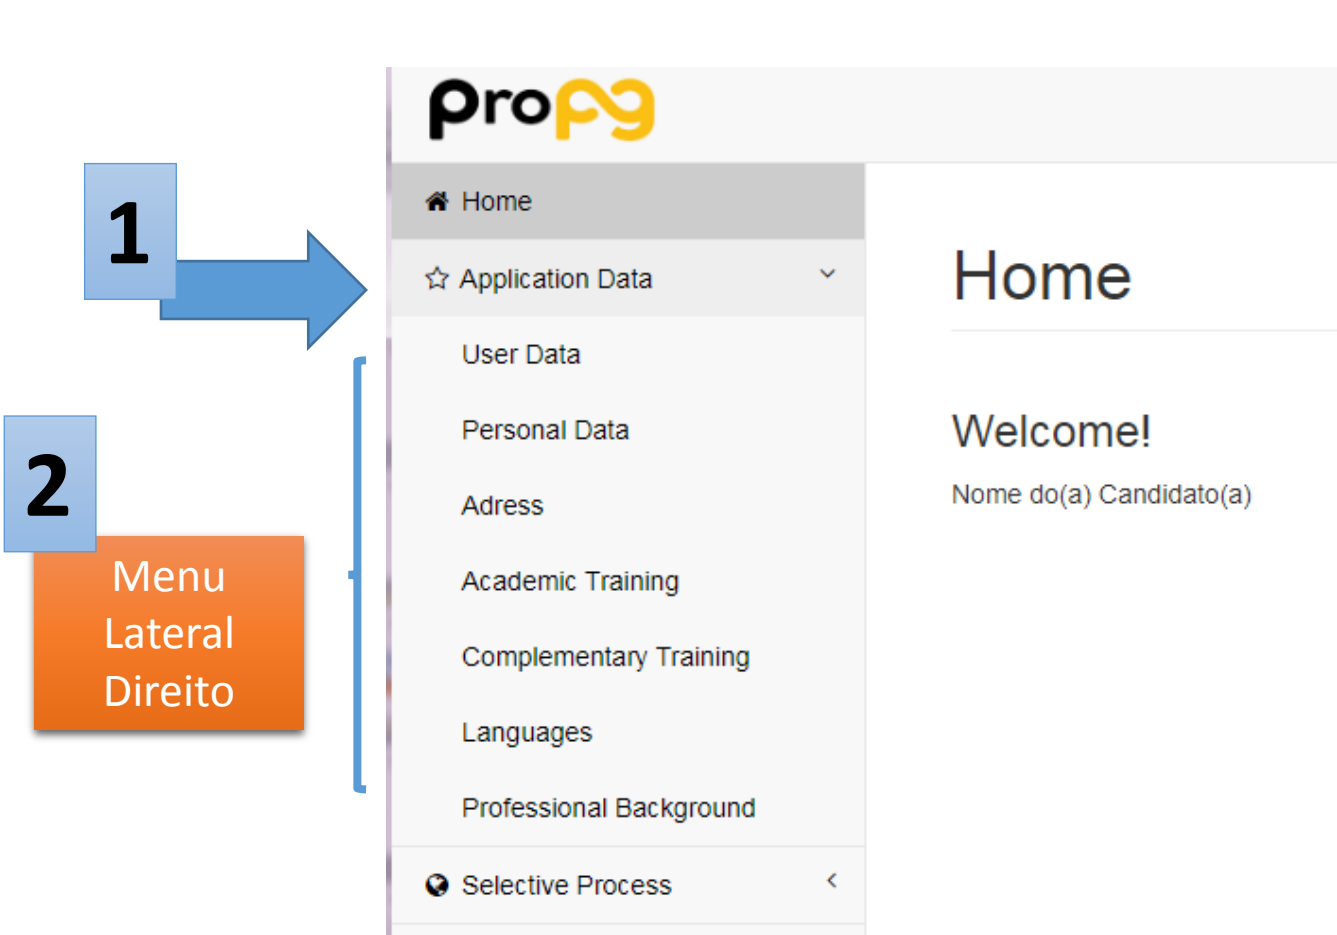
propg

1

2

Menu Lateral Direito

Home

Application Data

User Data

Personal Data

Adress

Academic Training

Complementary Training

Languages

Professional Background

Selective Process

Home

Welcome!

Nome do(a) Candidato(a)